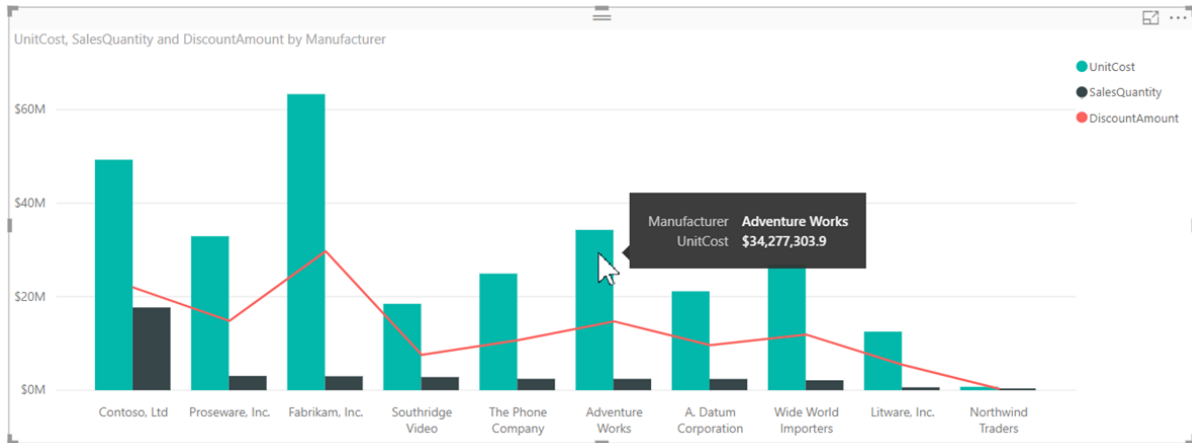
UnitCost, SalesQuantity and DiscountAmount by Manufacturer

UnitCost
SalesQuantity
DiscountAmount

$60M
$40M
$20M
$0M

Manufacturer Adventure Works
UnitCost $34,277,303.9

Contoso, Ltd
Proseware, Inc.
Fabrikam, Inc.
Southridge Video
The Phone Company
Adventure Works
A. Datum Corporation
Wide World Importers
Litware, Inc.
Northwind Traders